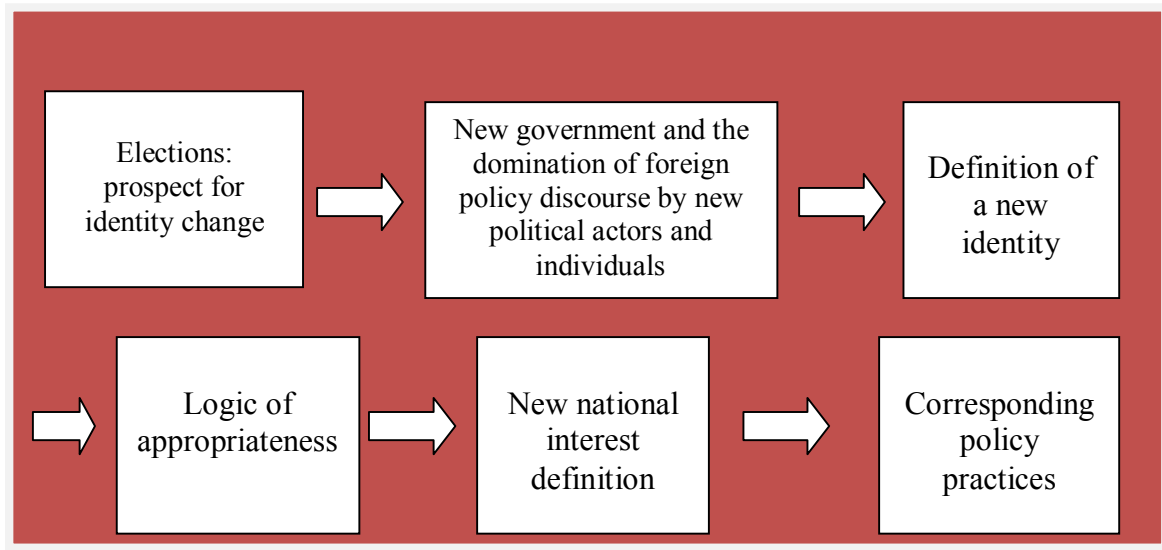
Elections: prospect for identity change

New government and the domination of foreign policy discourse by new political actors and individuals

Definition of a new identity

Logic of appropriateness

New national interest definition

Corresponding policy practices